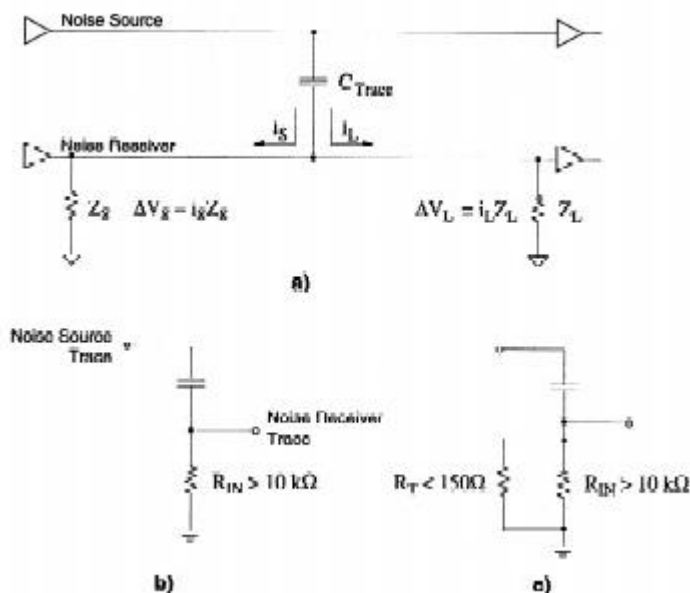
Noise Source

$C_{Trace}$

$i_S$

$i_L$

Noise Receiver

$Z_S$ $\Delta V_S = i_S Z_S$

$\Delta V_L = i_L Z_L$ $Z_L$

a)

Noise Source Trace

Noise Receiver Trace

$R_{IN} > 10\ k\Omega$

b)

$R_T < 150\Omega$

$R_{IN} > 10\ k\Omega$

c)